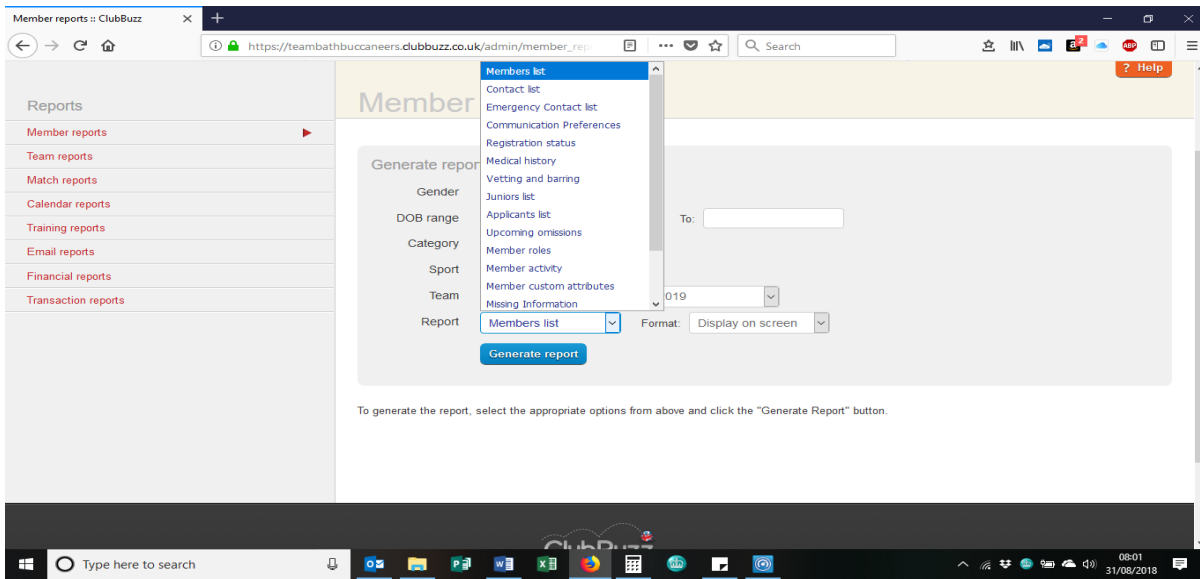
Member reports :: ClubBuzz

https://teambathbuccaneers.clubbuzz.co.uk/admin/member_rep

Search

? Help

Reports

Member reports
Team reports
Match reports
Calendar reports
Training reports
Email reports
Financial reports
Transaction reports

Member

Generate repor

Gender
DOB range
Category
Sport
Team
Report

Members list
Contact list
Emergency Contact list
Communication Preferences
Registration status
Medical history
Vetting and barring
Juniors list
Applicants list
Upcoming omissions
Member roles
Member activity
Member custom attributes
Missing Information

To:

019

Members list

Format: Display on screen

Generate report

To generate the report, select the appropriate options from above and click the "Generate Report" button.

ClubBuzz

Type here to search

08:01
31/08/2018